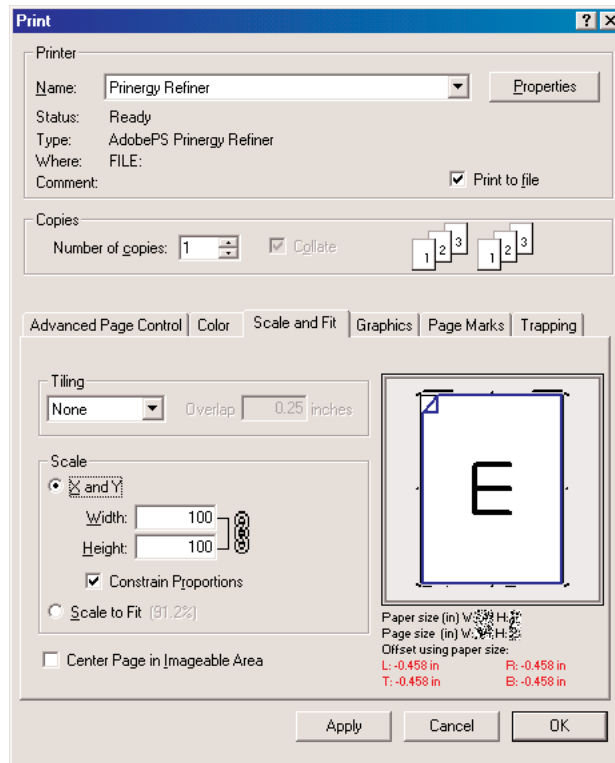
Print

? X

Printer

Name: Prinergy Refiner

Properties

Status: Ready

Type: AdobePS Prinergy Refiner

Where: FILE:

Comment:

Print to file

Copies

Number of copies: 1

Collate

1 2 3 1 2 3

Advanced Page Control | Color | Scale and Fit | Graphics | Page Marks | Trapping

Tiling

None

Overlap 0.25 inches

Scale

X and Y

Width: 100

Height: 100

Constrain Proportions

Scale to Fit (91.2%)

Center Page in Imageable Area

E

Paper size (in) W:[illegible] H:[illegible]

Page size (in) W:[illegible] H:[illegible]

Offset using paper size:

L: -0.458 in R: -0.458 in

T: -0.458 in B: -0.458 in

Apply Cancel OK